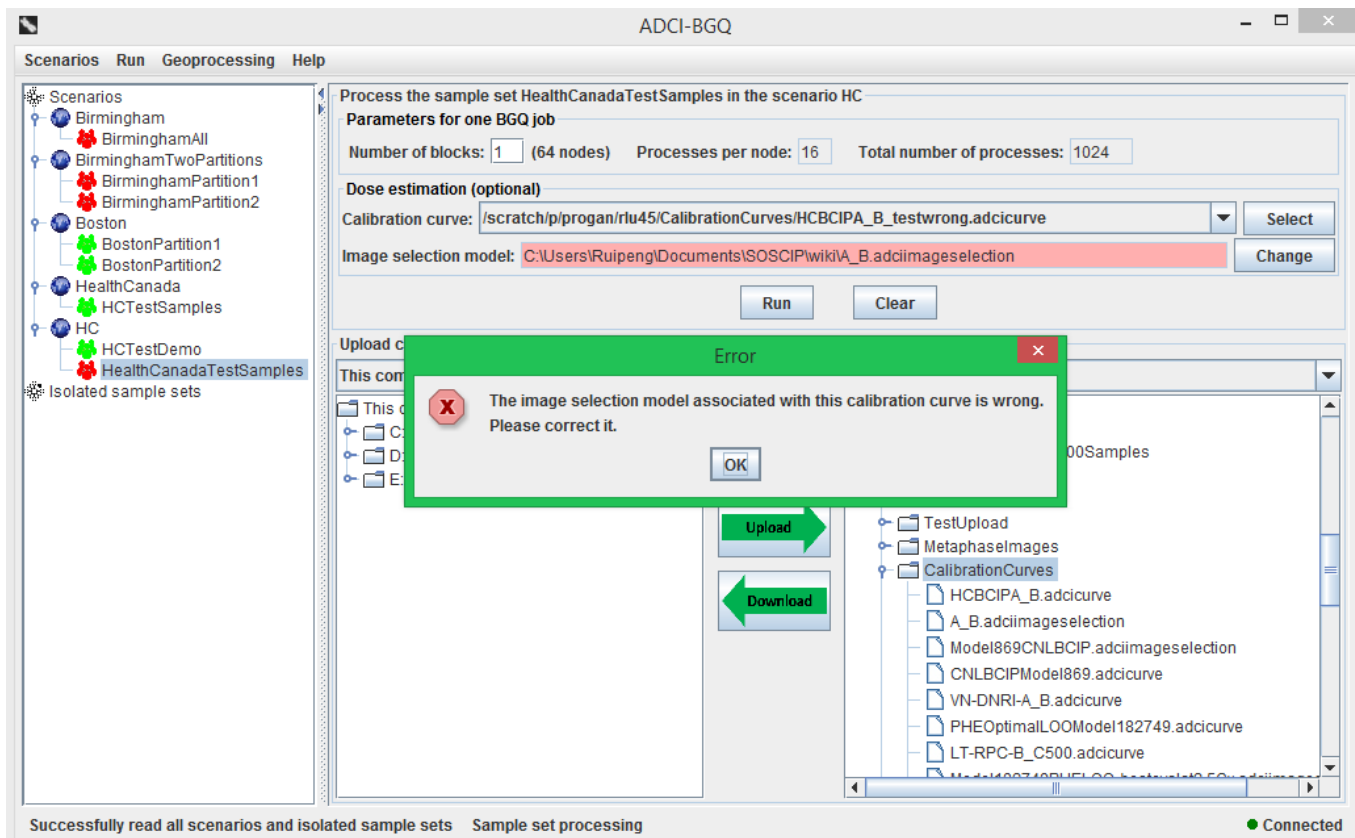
ADCI-BGQ

Scenarios Run Geoprocessing Help

Scenarios
Birmingham
BirminghamAll
BirminghamTwoPartitions
BirminghamPartition1
BirminghamPartition2
Boston
BostonPartition1
BostonPartition2
HealthCanada
HCTestSamples
HC
HCTestDemo
HealthCanadaTestSamples
Isolated sample sets

Process the sample set HealthCanadaTestSamples in the scenario HC

Parameters for one BGQ job

Number of blocks: 1 (64 nodes) Processes per node: 16 Total number of processes: 1024

Dose estimation (optional)

Calibration curve: /scratch/p/progan/rlu45/CalibrationCurves/HCBCIPA_B_testwrong.adcicurve Select

Image selection model: C:\Users\Ruipeng\Documents\SOSCIP\wiki\A_B.adciimageselection Change

Run Clear

Upload c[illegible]

This com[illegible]

This c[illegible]
C:
D:
E:

Error

The image selection model associated with this calibration curve is wrong.
Please correct it.

OK

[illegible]00Samples

Upload

Download

TestUpload
MetaphaseImages
CalibrationCurves
HCBCIPA_B.adcicurve
A_B.adciimageselection
Model869CNLBCIP.adciimageselection
CNLBCIPModel869.adcicurve
VN-DNRI-A_B.adcicurve
PHEOptimalLOOModel182749.adcicurve
LT-RPC-B_C500.adcicurve
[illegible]

Successfully read all scenarios and isolated sample sets Sample set processing

Connected